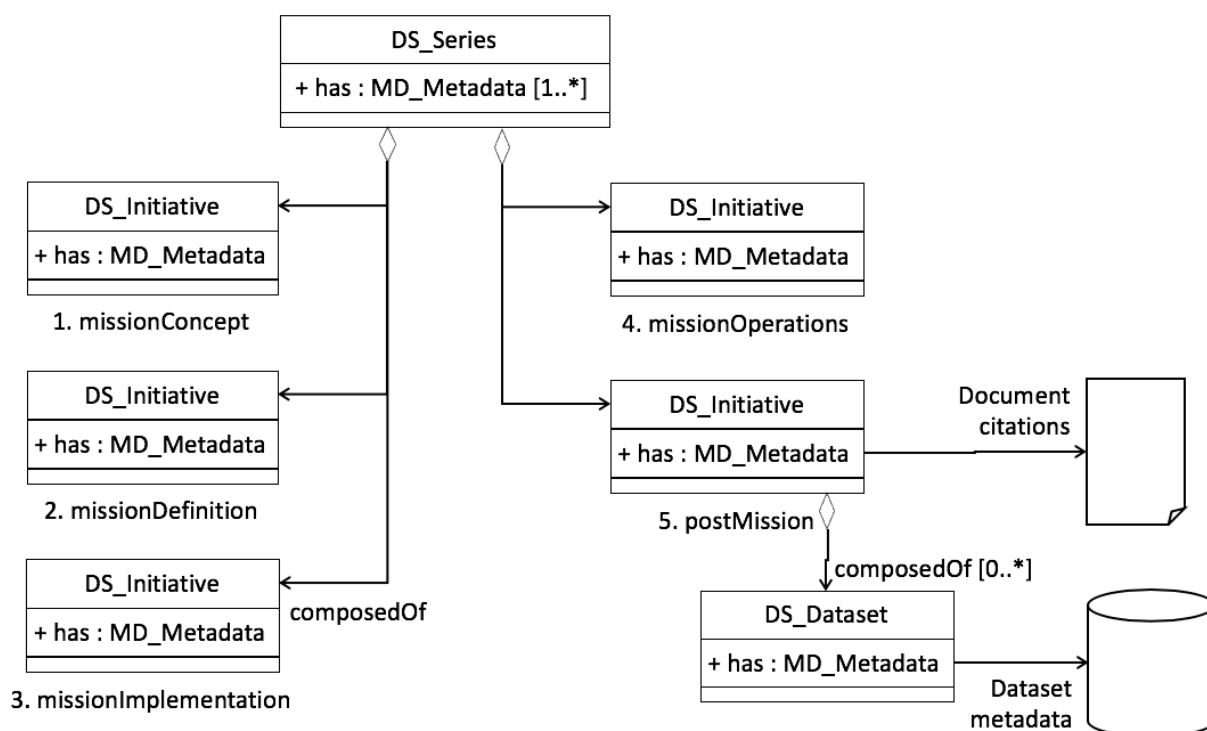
DS_Series

+ has : MD_Metadata [1..*]

DS_Initiative

+ has : MD_Metadata

1. missionConcept

DS_Initiative

+ has : MD_Metadata

2. missionDefinition

DS_Initiative

+ has : MD_Metadata

3. missionImplementation

composedOf

DS_Initiative

+ has : MD_Metadata

4. missionOperations

DS_Initiative

+ has : MD_Metadata

5. postMission

Document citations

composedOf [0..*]

DS_Dataset

+ has : MD_Metadata

Dataset metadata